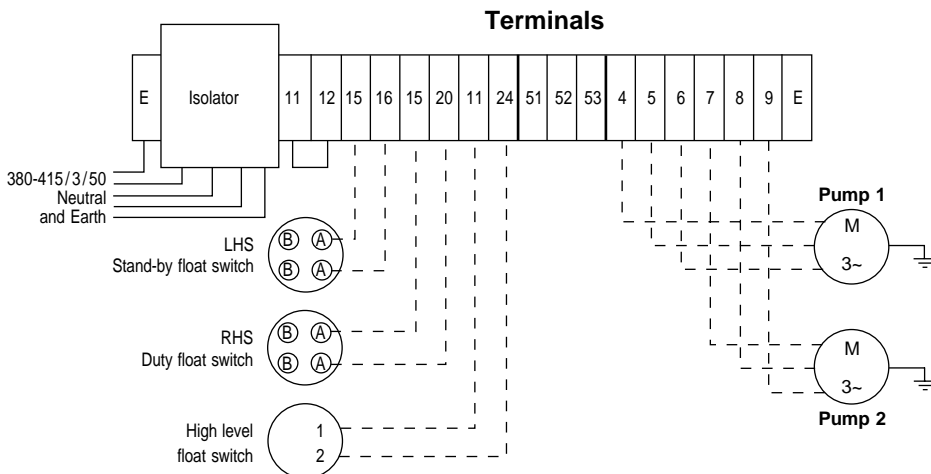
Terminals

E Isolator 11 12 15 16 15 20 11 24 51 52 53 4 5 6 7 8 9 E

380-415/3/50
Neutral
and Earth

LHS
Stand-by float switch

Ⓑ Ⓐ
Ⓑ Ⓐ

RHS
Duty float switch

Ⓑ Ⓐ
Ⓑ Ⓐ

High level
float switch

1
2

Pump 1
M
3~

M
3~
Pump 2